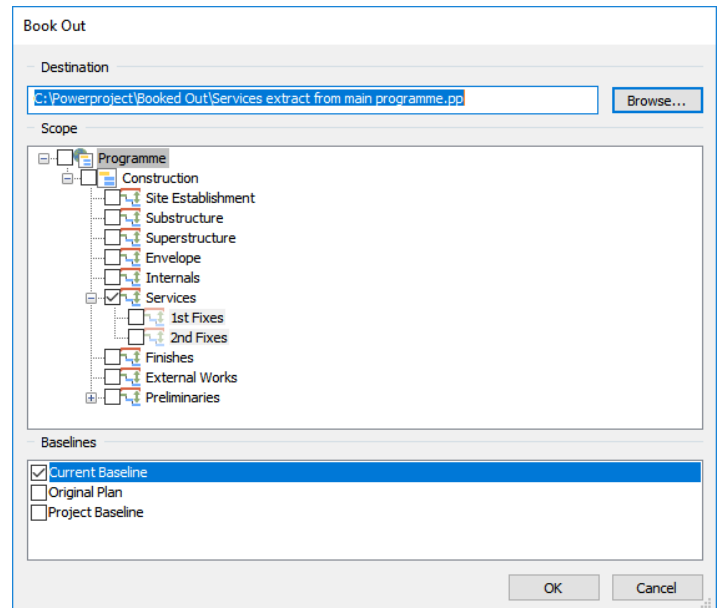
Book Out

Destination

C:\Powerproject\Booked Out\Services extract from main programme.pp

Browse...

Scope

Programme
Construction
Site Establishment
Substructure
Superstructure
Envelope
Internals
Services
1st Fixes
2nd Fixes
Finishes
External Works
Preliminaries

Baselines

Current Baseline
Original Plan
Project Baseline

OK
Cancel